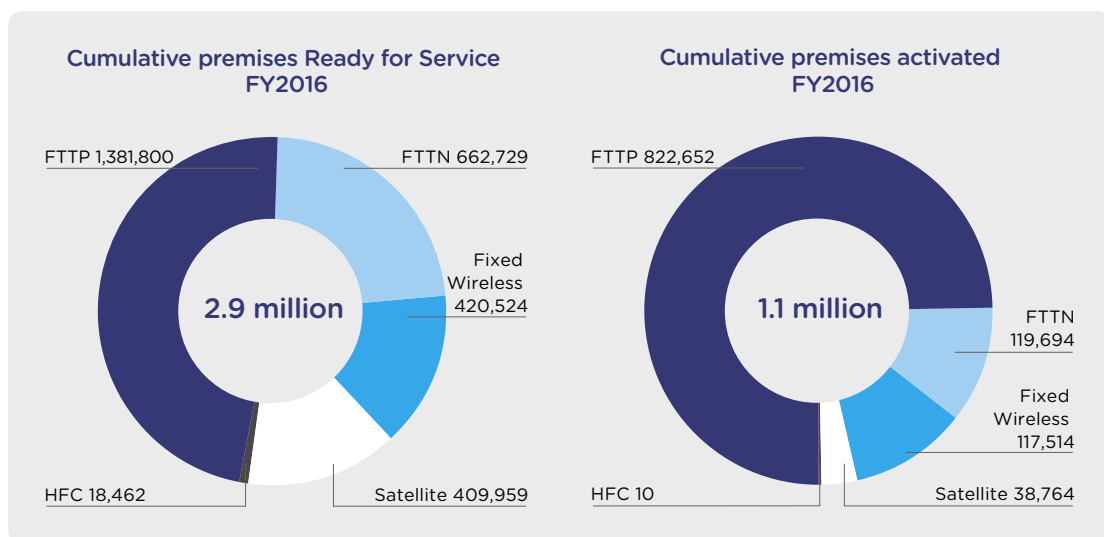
Cumulative premises Ready for Service FY2016

FTTP 1,381,800

FTTN 662,729

Fixed Wireless 420,524

2.9 million

HFC 18,462

Satellite 409,959

Cumulative premises activated FY2016

FTTP 822,652

1.1 million

FTTN 119,694

Fixed Wireless 117,514

HFC 10

Satellite 38,764